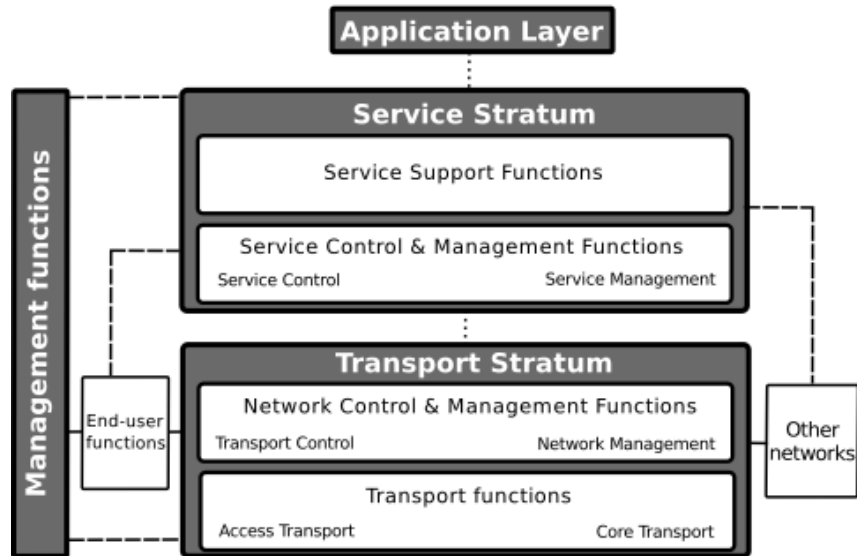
Application Layer

Management functions

Service Stratum

Service Support Functions

Service Control & Management Functions

Service Control

Service Management

Transport Stratum

End-user functions

Network Control & Management Functions

Transport Control

Network Management

Other networks

Transport functions

Access Transport

Core Transport